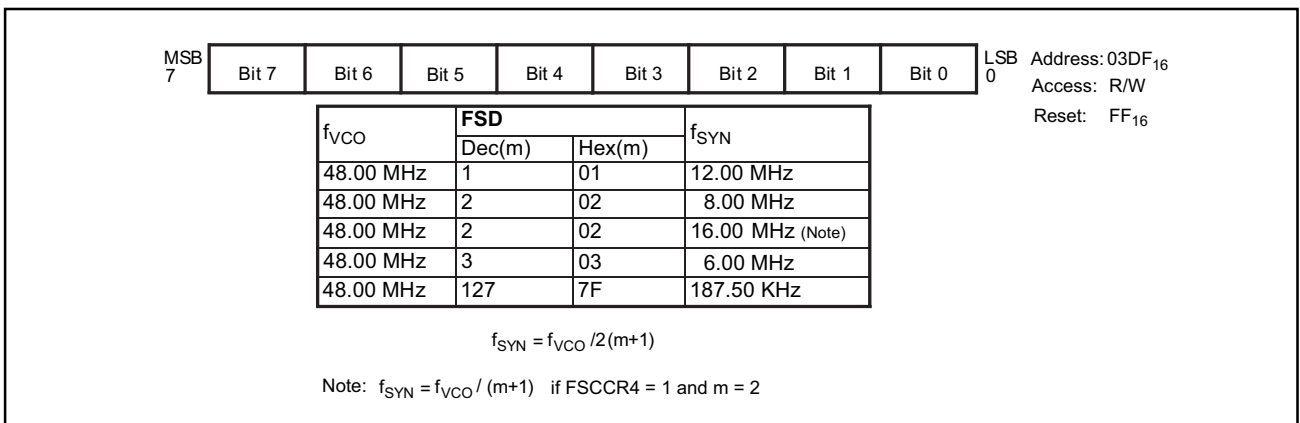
MSB 7

| Bit 7 | Bit 6 | Bit 5 | Bit 4 | Bit 3 | Bit 2 | Bit 1 | Bit 0 |
|---|---|---|---|---|---|---|---|

LSB 0

Address: $03DF_{16}$
Access: R/W
Reset: $FF_{16}$

| $f_{VCO}$ | FSD Dec(m) | FSD Hex(m) | $f_{SYN}$ |
|---|---|---|---|
| 48.00 MHz | 1 | 01 | 12.00 MHz |
| 48.00 MHz | 2 | 02 | 8.00 MHz |
| 48.00 MHz | 2 | 02 | 16.00 MHz (Note) |
| 48.00 MHz | 3 | 03 | 6.00 MHz |
| 48.00 MHz | 127 | 7F | 187.50 KHz |

$f_{SYN} = f_{VCO}/2(m+1)$

Note: $f_{SYN} = f_{VCO}/(m+1)$ if FSCCR4 = 1 and m = 2